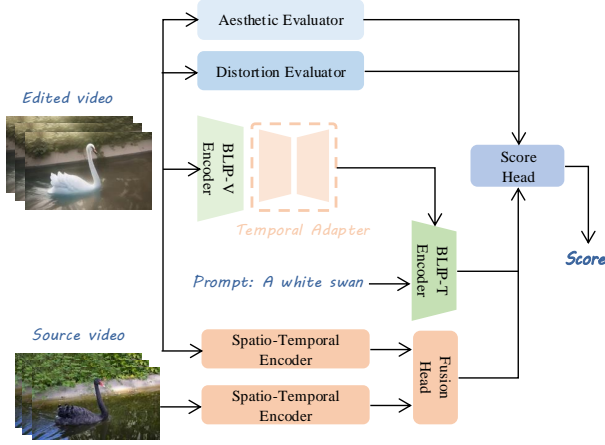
Aesthetic Evaluator

Distortion Evaluator

Edited video

BLIP-V Encoder

Temporal Adapter

Score Head

Score

BLIP-T Encoder

Prompt: A white swan

Source video

Spatio-Temporal Encoder

Fusion Head

Spatio-Temporal Encoder